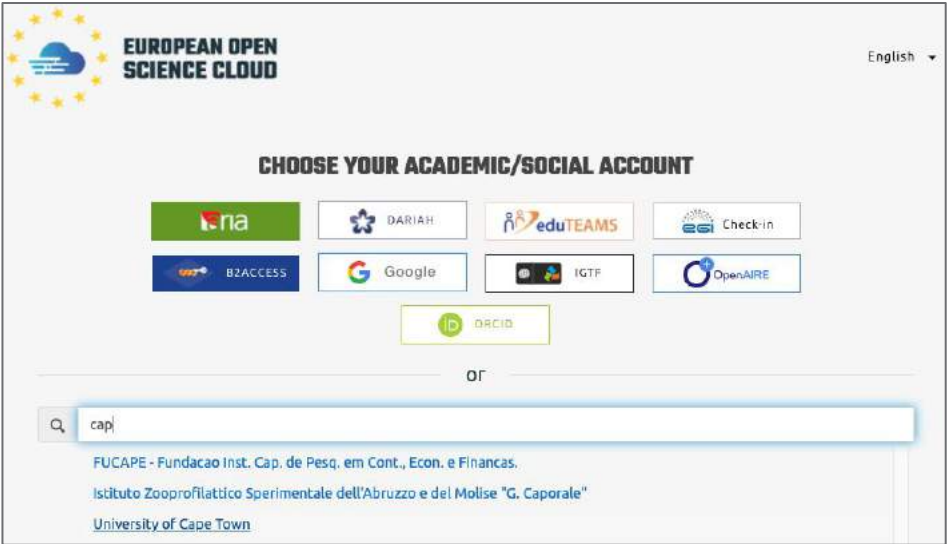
EUROPEAN OPEN SCIENCE CLOUD

English

CHOOSE YOUR ACADEMIC/SOCIAL ACCOUNT

rna

DARIAH

eduTEAMS

egi Check-in

B2ACCESS

Google

IGTF

OpenAIRE

ORCID

or

cap

FUCAPE - Fundacao Inst. Cap. de Pesq. em Cont., Econ. e Financas.

Istituto Zooprofilattico Sperimentale dell'Abruzzo e del Molise "G. Caporale"

University of Cape Town